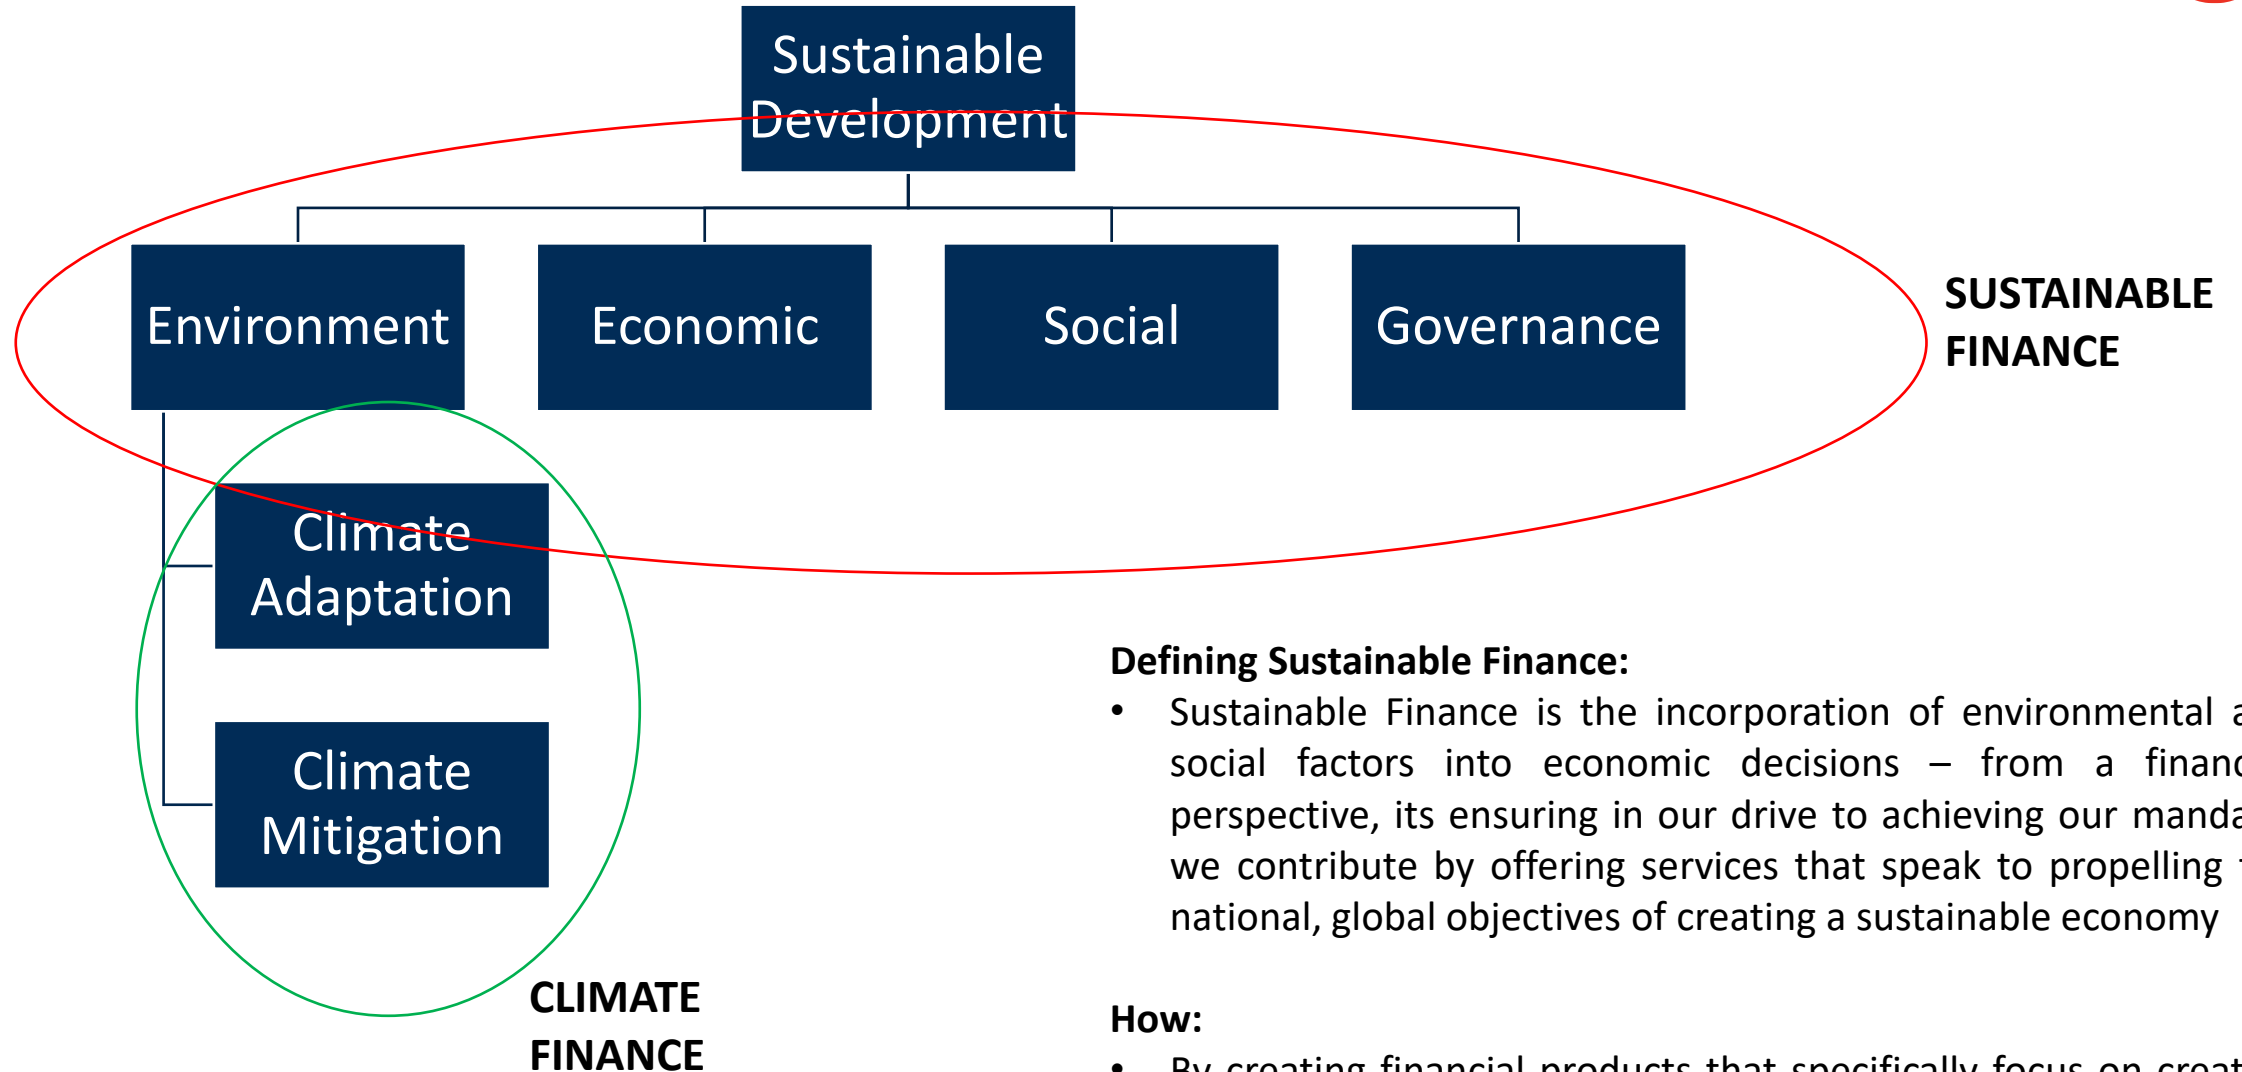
Sustainable Development

Environment

Economic

Social

Governance

SUSTAINABLE FINANCE

Climate Adaptation

Climate Mitigation

CLIMATE FINANCE

**Defining Sustainable Finance:**

- Sustainable Finance is the incorporation of environmental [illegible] social factors into economic decisions – from a financ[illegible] perspective, its ensuring in our drive to achieving our manda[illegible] we contribute by offering services that speak to propelling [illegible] national, global objectives of creating a sustainable economy

**How:**

- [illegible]